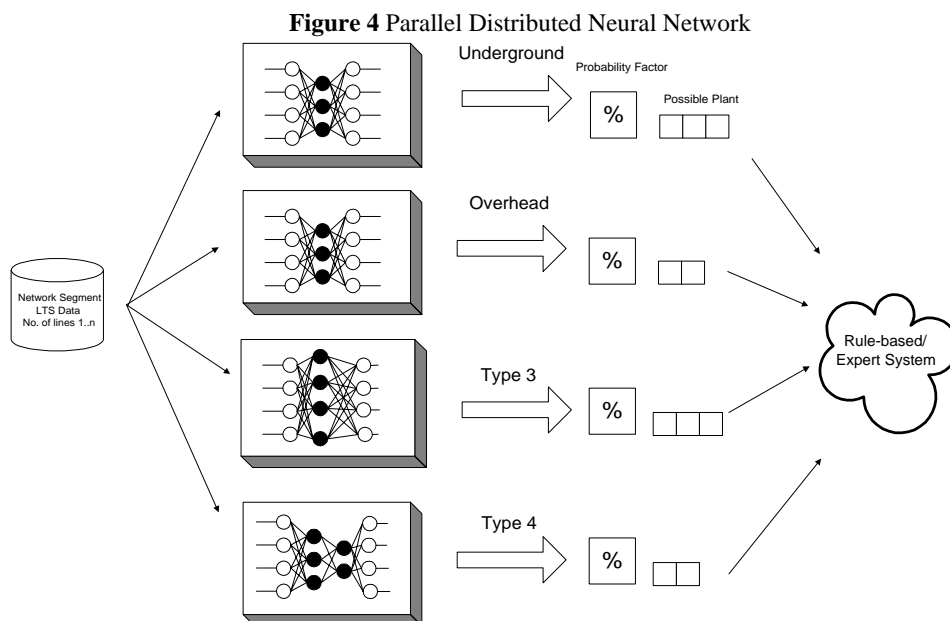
**Figure 4** Parallel Distributed Neural Network

Underground

Probability Factor

Possible Plant

%

Overhead

%

Network Segment
LTS Data
No. of lines 1..n

Type 3

%

Rule-based/
Expert System

Type 4

%